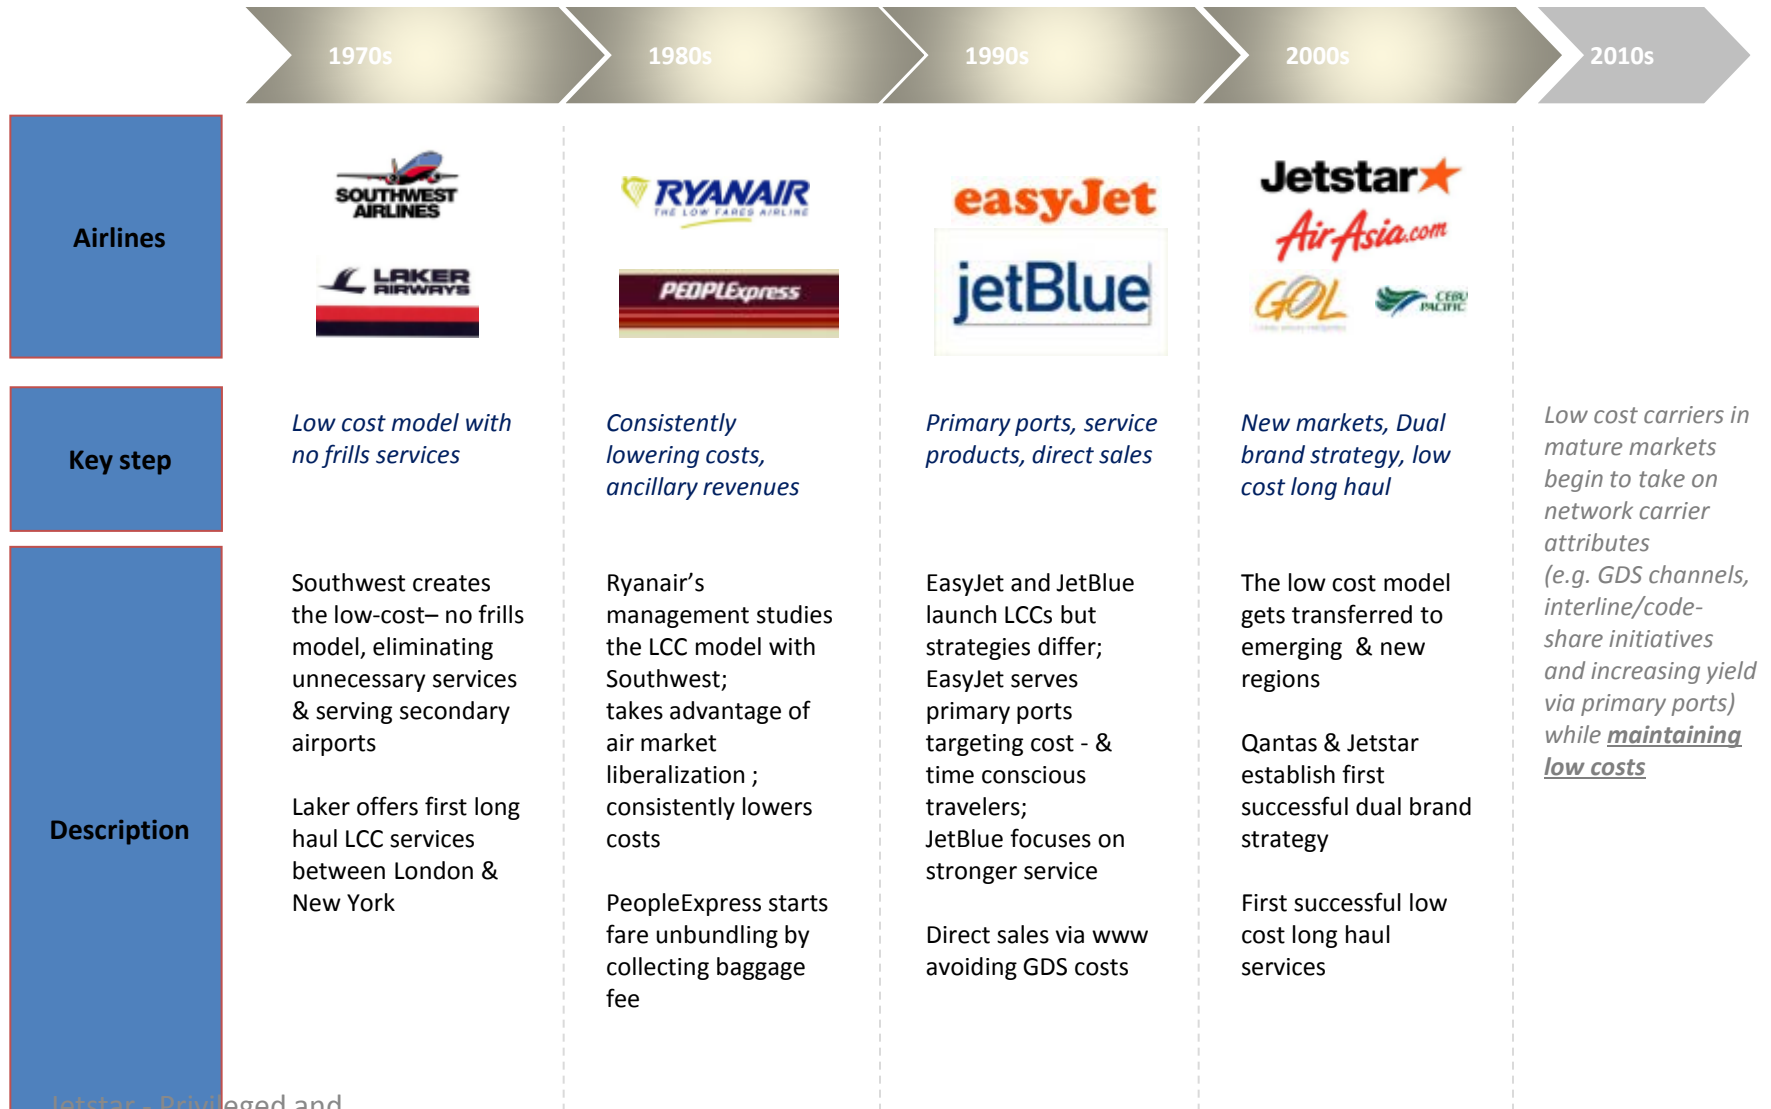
1970s 1980s 1990s 2000s 2010s

Airlines

SOUTHWEST AIRLINES

LAKER AIRWAYS

RYANAIR THE LOW FARES AIRLINE

PEOPLExpress

easyJet

jetBlue

Jetstar

AirAsia.com

GOL

CEBU PACIFIC

Key step

Low cost model with no frills services

Consistently lowering costs, ancillary revenues

Primary ports, service products, direct sales

New markets, Dual brand strategy, low cost long haul

Low cost carriers in mature markets begin to take on network carrier attributes (e.g. GDS channels, interline/code-share initiatives and increasing yield via primary ports) while maintaining low costs

Description

Southwest creates the low-cost– no frills model, eliminating unnecessary services & serving secondary airports

Laker offers first long haul LCC services between London & New York

Ryanair's management studies the LCC model with Southwest; takes advantage of air market liberalization ; consistently lowers costs

PeopleExpress starts fare unbundling by collecting baggage fee

EasyJet and JetBlue launch LCCs but strategies differ; EasyJet serves primary ports targeting cost - & time conscious travelers; JetBlue focuses on stronger service

Direct sales via www avoiding GDS costs

The low cost model gets transferred to emerging & new regions

Qantas & Jetstar establish first successful dual brand strategy

First successful low cost long haul services

Jetstar - Privileged and